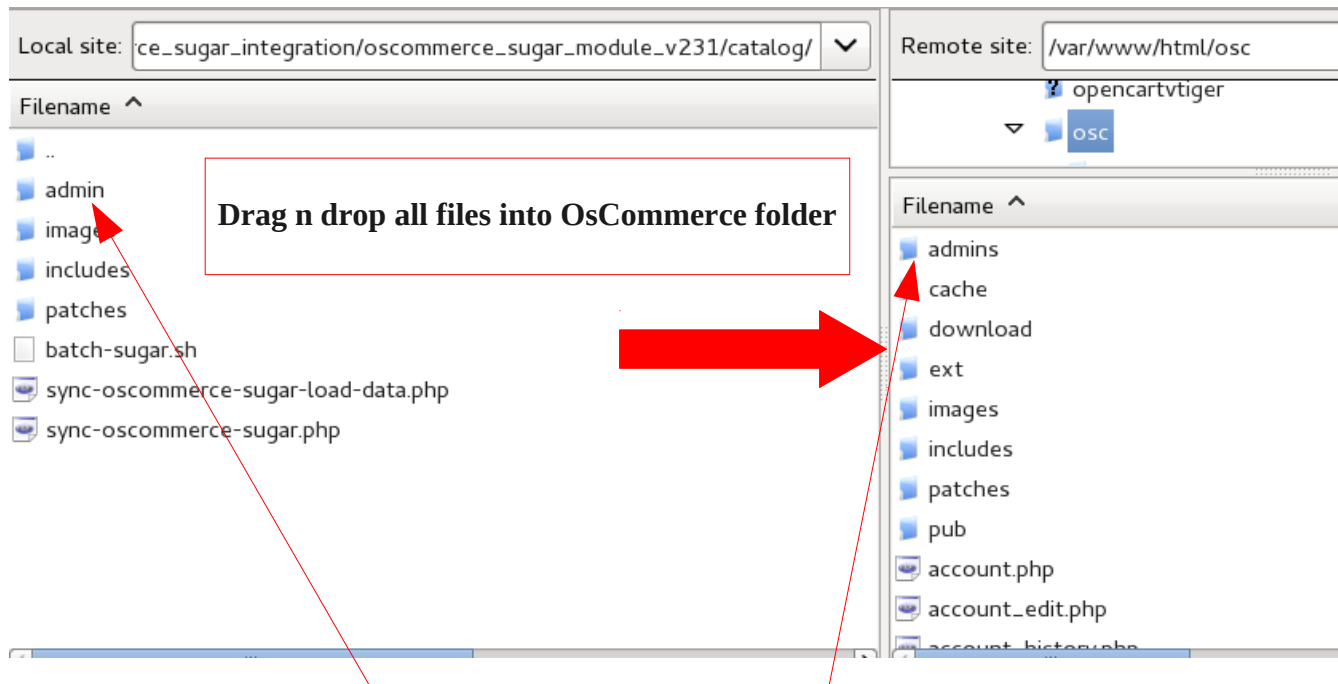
Local site: rce_sugar_integration/oscommerce_sugar_module_v231/catalog/

Filename ^

..
admin
images
includes
patches
batch-sugar.sh
sync-oscommerce-sugar-load-data.php
sync-oscommerce-sugar.php

Drag n drop all files into OsCommerce folder

Remote site: /var/www/html/osc

opencartvtiger
osc

Filename ^

admins
cache
download
ext
images
includes
patches
pub
account.php
account_edit.php
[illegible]